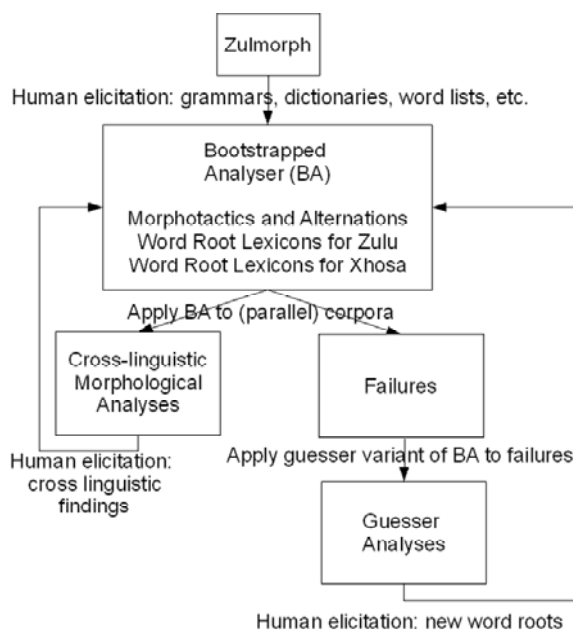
Zulmorph

Human elicitation: grammars, dictionaries, word lists, etc.

Bootstrapped Analyser (BA)

Morphotactics and Alternations
Word Root Lexicons for Zulu
Word Root Lexicons for Xhosa

Apply BA to (parallel) corpora

Cross-linguistic Morphological Analyses

Failures

Human elicitation: cross linguistic findings

Apply guesser variant of BA to failures

Guesser Analyses

Human elicitation: new word roots